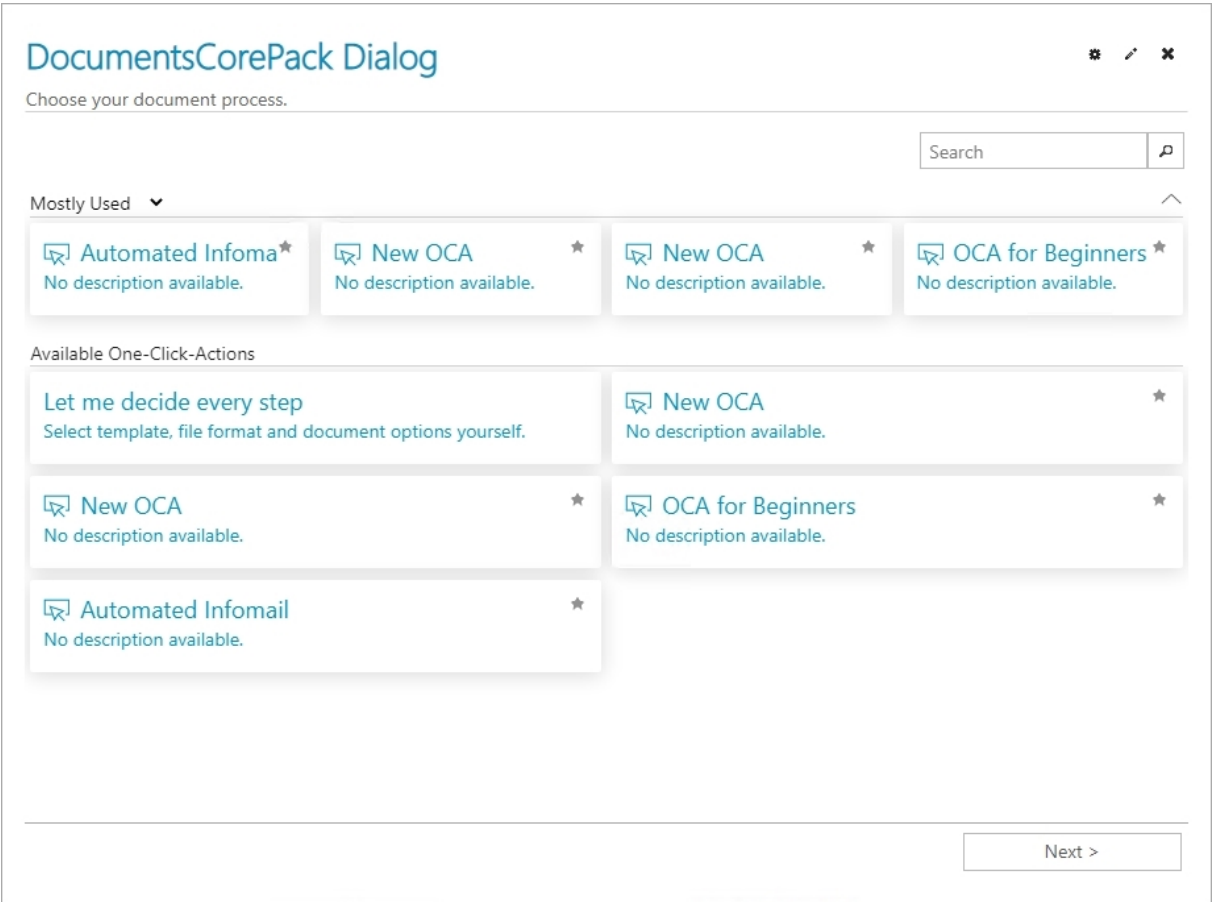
DocumentsCorePack Dialog

Choose your document process.

Search

Mostly Used

Automated Infoma
No description available.

New OCA
No description available.

New OCA
No description available.

OCA for Beginners
No description available.

Available One-Click-Actions

Let me decide every step
Select template, file format and document options yourself.

New OCA
No description available.

New OCA
No description available.

OCA for Beginners
No description available.

Automated Infomail
No description available.

Next >